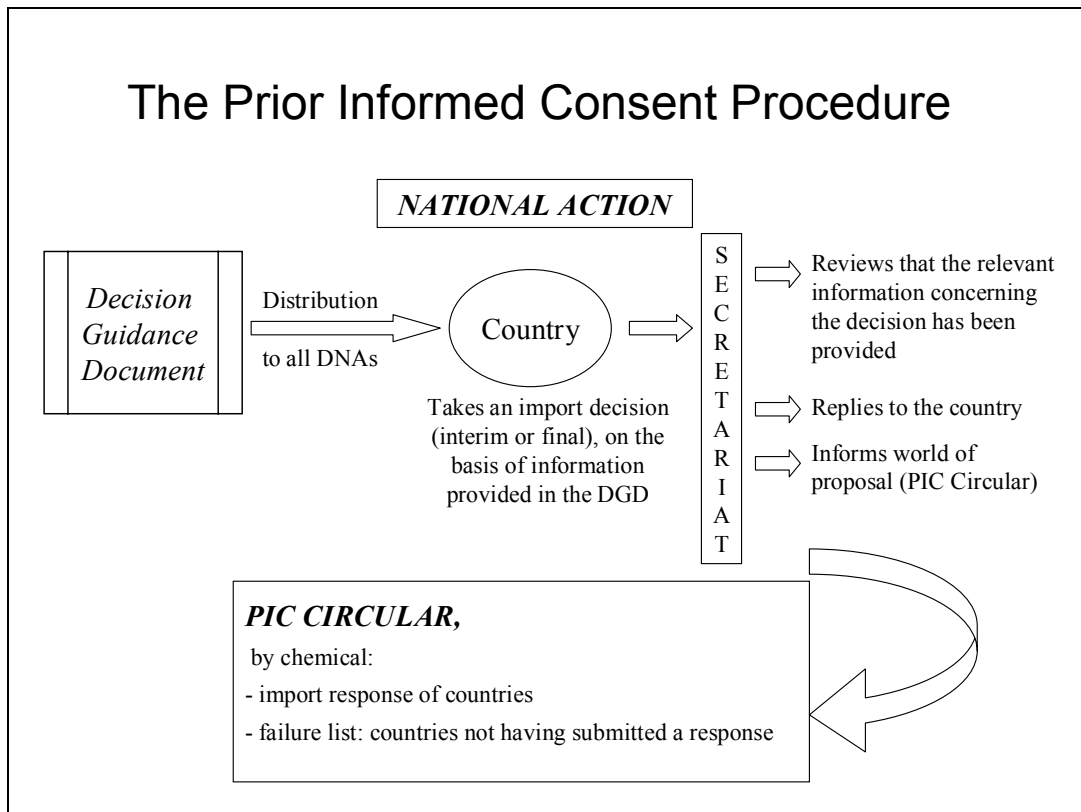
The Prior Informed Consent Procedure

NATIONAL ACTION

Decision Guidance Document

Distribution to all DNAs

Country

Takes an import decision (interim or final), on the basis of information provided in the DGD

S
E
C
R
E
T
A
R
I
A
T

Reviews that the relevant information concerning the decision has been provided

Replies to the country

Informs world of proposal (PIC Circular)

PIC CIRCULAR,

by chemical:

- import response of countries

- failure list: countries not having submitted a response